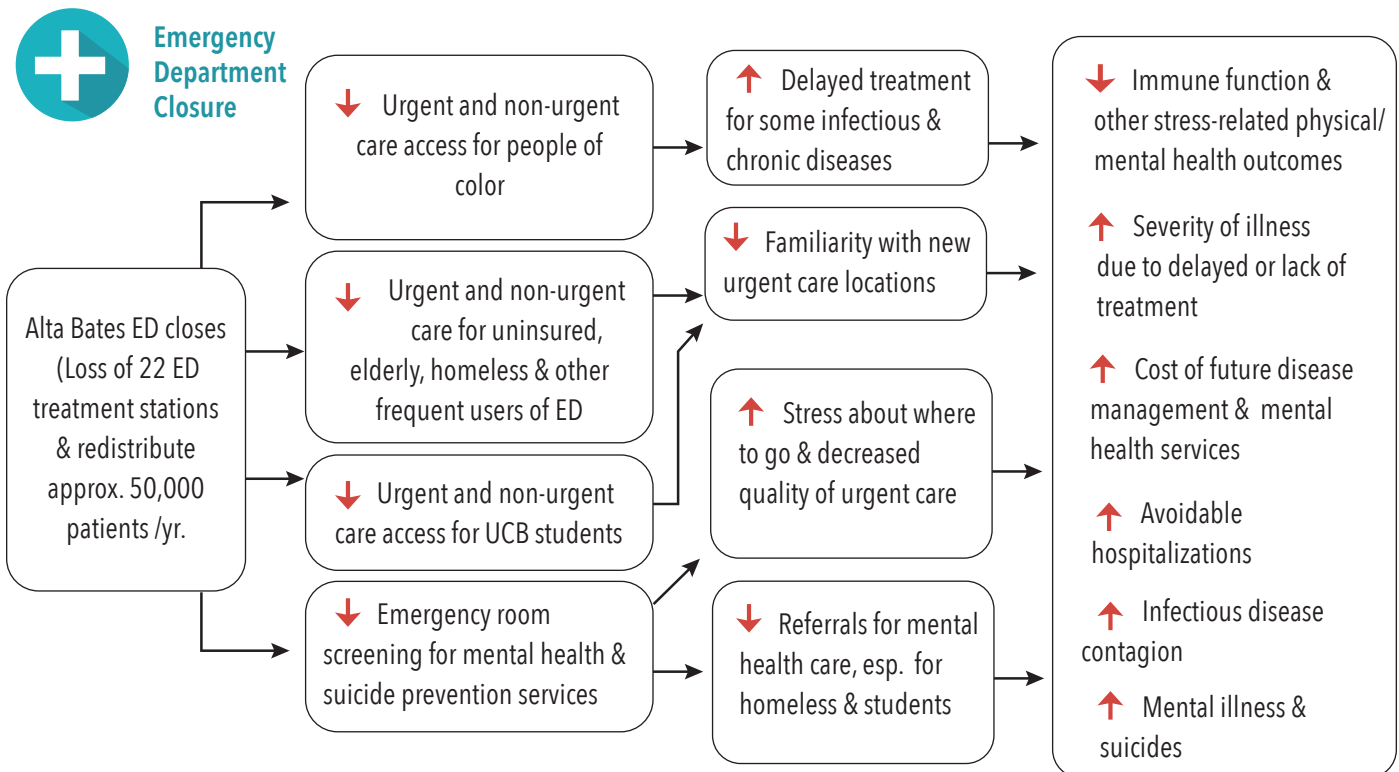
Emergency Department Closure

Alta Bates ED closes (Loss of 22 ED treatment stations & redistribute approx. 50,000 patients /yr.

↓ Urgent and non-urgent care access for people of color

↓ Urgent and non-urgent care for uninsured, elderly, homeless & other frequent users of ED

↓ Urgent and non-urgent care access for UCB students

↓ Emergency room screening for mental health & suicide prevention services

↑ Delayed treatment for some infectious & chronic diseases

↓ Familiarity with new urgent care locations

↑ Stress about where to go & decreased quality of urgent care

↓ Referrals for mental health care, esp. for homeless & students

↓ Immune function & other stress-related physical/ mental health outcomes

↑ Severity of illness due to delayed or lack of treatment

↑ Cost of future disease management & mental health services

↑ Avoidable hospitalizations

↑ Infectious disease contagion

↑ Mental illness & suicides